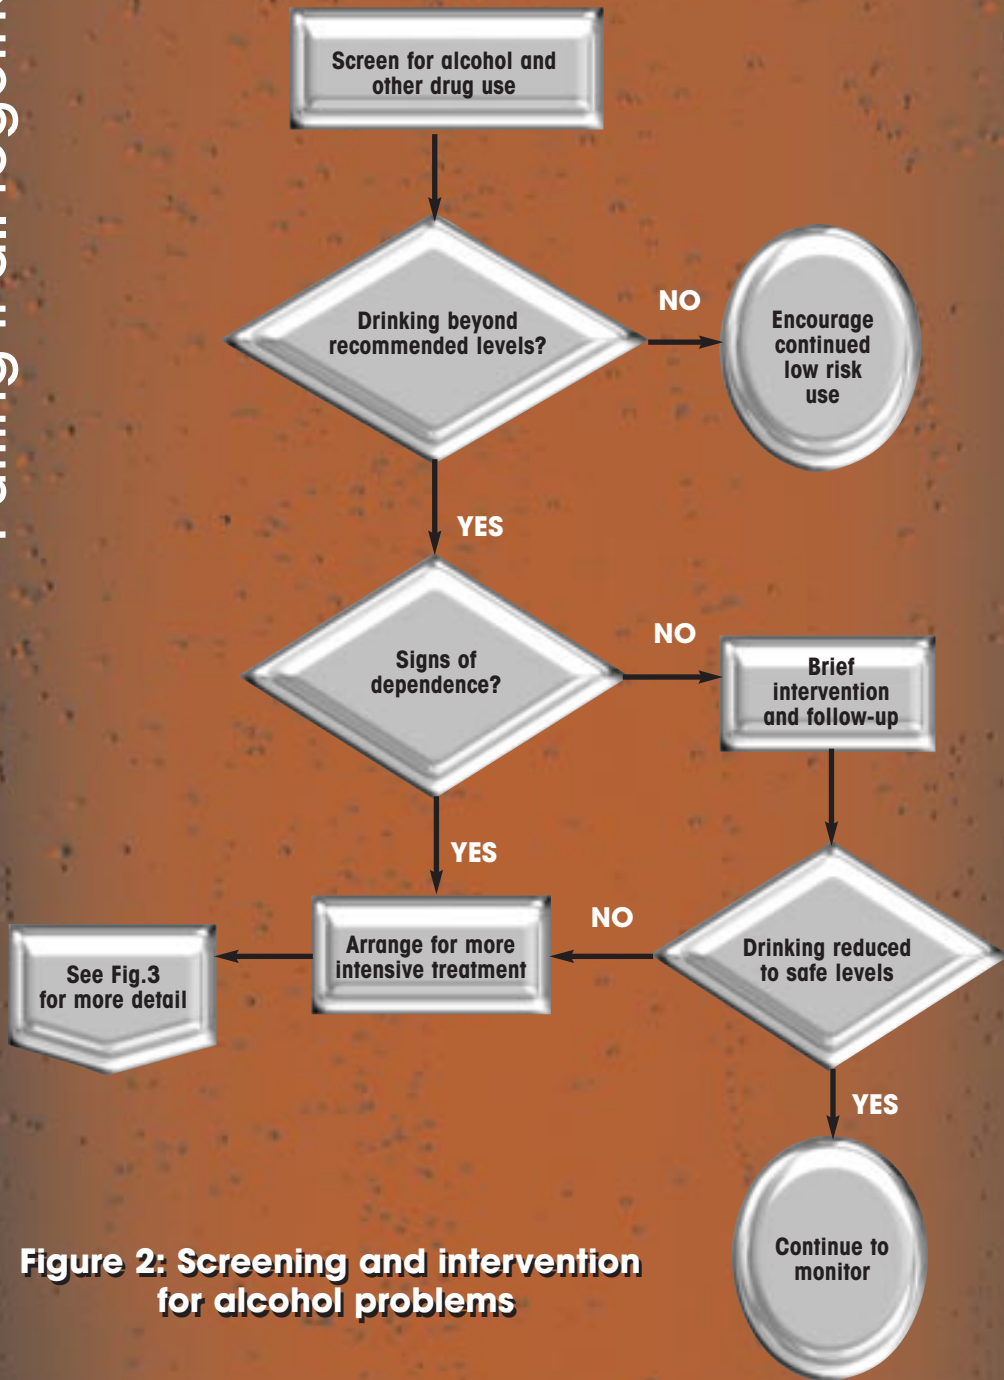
Screen for alcohol and other drug use

Drinking beyond recommended levels?

NO

Encourage continued low risk use

YES

Signs of dependence?

NO

Brief intervention and follow-up

YES

Arrange for more intensive treatment

NO

Drinking reduced to safe levels

See Fig.3 for more detail

YES

Continue to monitor

Figure 2: Screening and intervention for alcohol problems